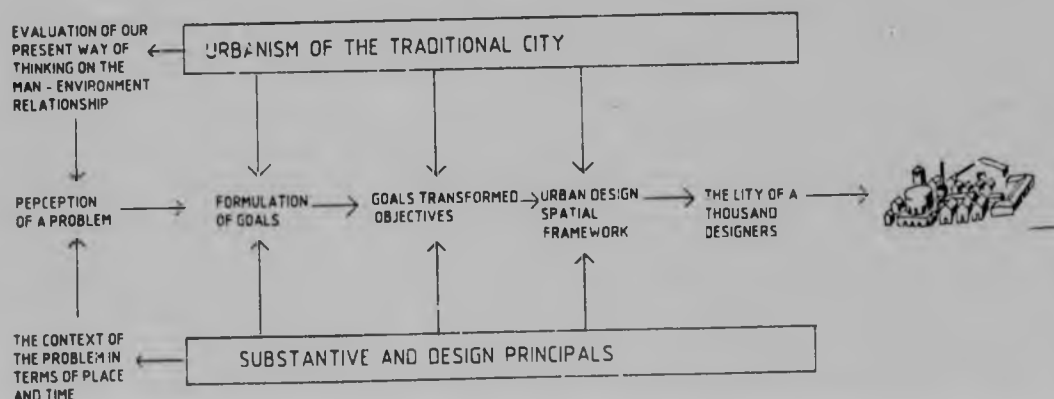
EVALUATION OF OUR PRESENT WAY OF THINKING ON THE MAN - ENVIRONMENT RELATIONSHIP

URBANISM OF THE TRADITIONAL CITY

PEPCEPTION OF A PROBLEM

FORMULATION OF GOALS

GOALS TRANSFORMED OBJECTIVES

URBAN DESIGN SPATIAL FRAMEWORK

THE LITY OF A THOUSAND DESIGNERS

THE CONTEXT OF THE PROBLEM IN TERMS OF PLACE AND TIME

SUBSTANTIVE AND DESIGN PRINCIPALS